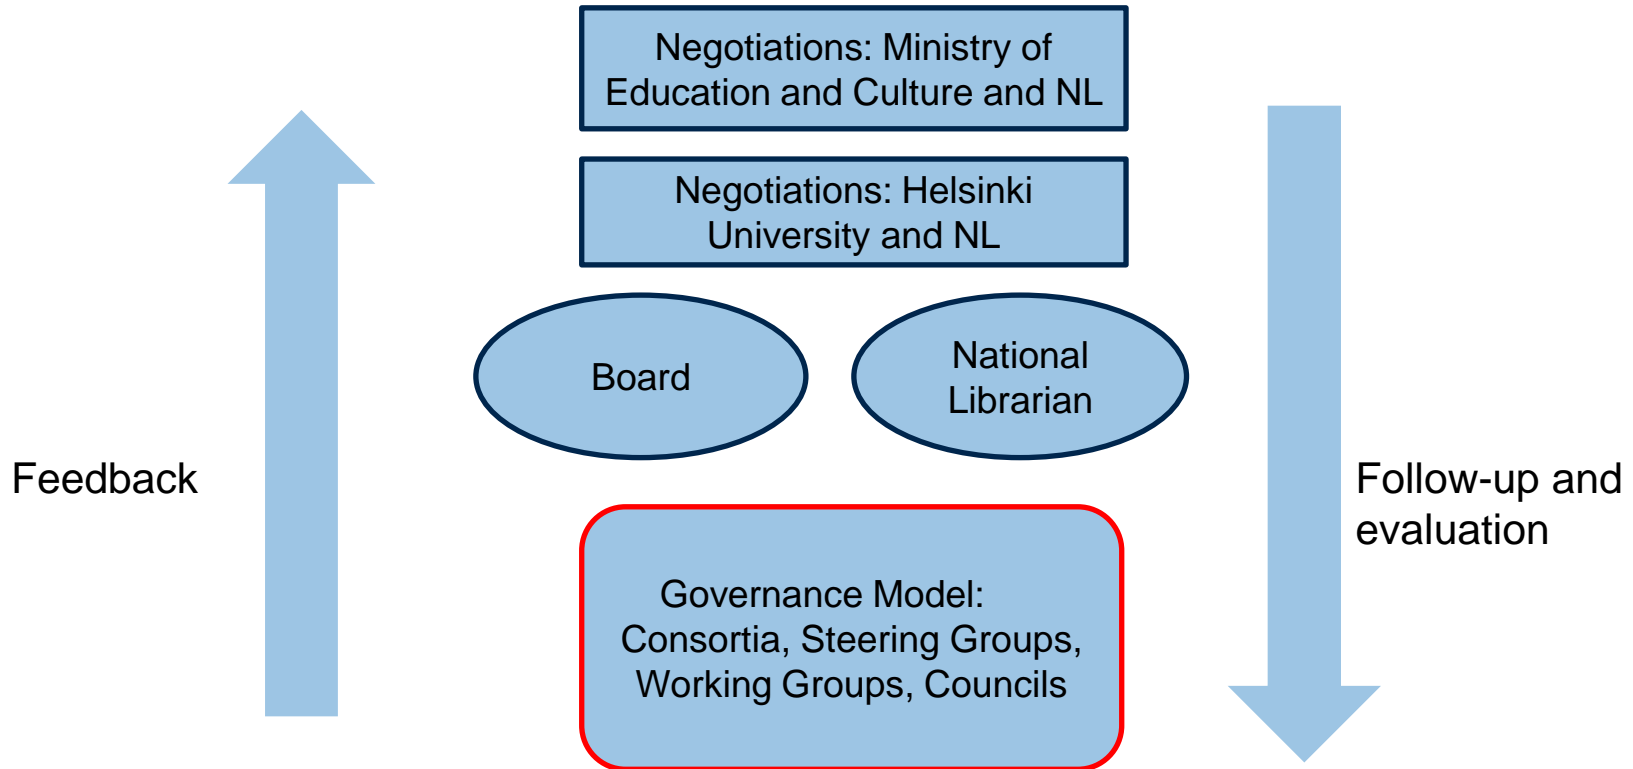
Negotiations: Ministry of Education and Culture and NL

Negotiations: Helsinki University and NL

Board

National Librarian

Feedback

Follow-up and evaluation

Governance Model: Consortia, Steering Groups, Working Groups, Councils